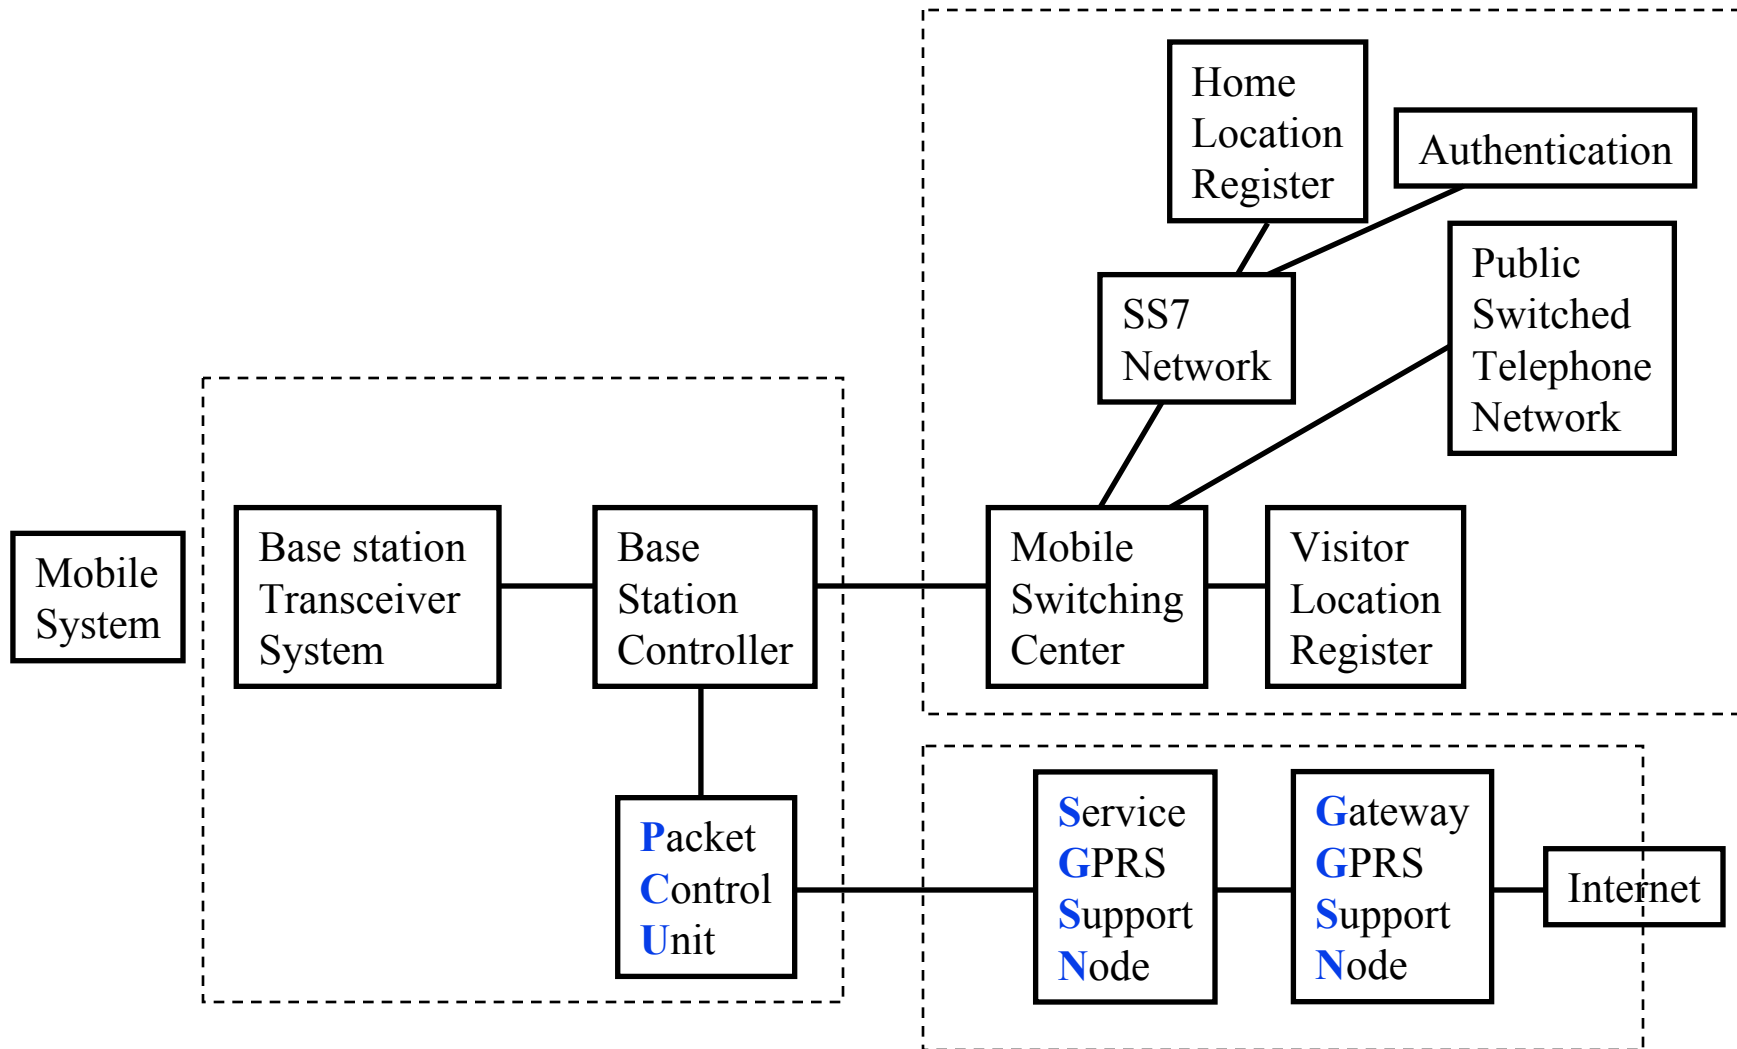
Home Location Register

Authentication

SS7 Network

Public Switched Telephone Network

Mobile System

Base station Transceiver System

Base Station Controller

Mobile Switching Center

Visitor Location Register

Packet Control Unit

Service GPRS Support Node

Gateway GPRS Support Node

Internet